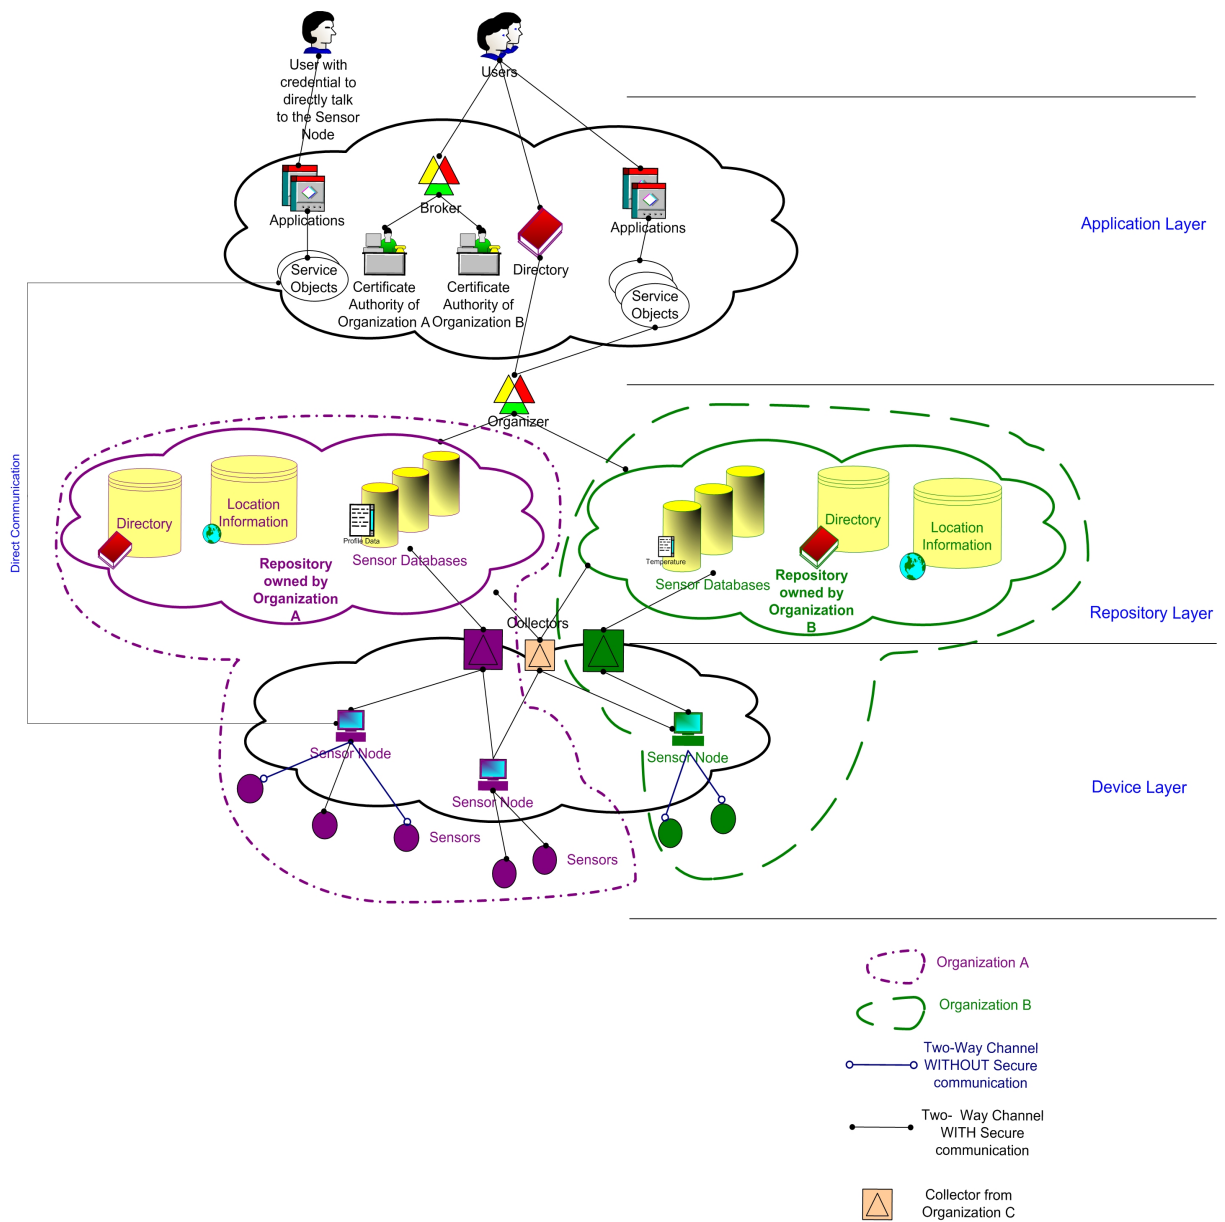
User with credential to directly talk to the Sensor Node

Users

Applications

Broker

Applications

Service Objects

Certificate Authority of Organization A

Certificate Authority of Organization B

Directory

Service Objects

Application Layer

Organizer

Direct Communication

Directory

Location Information

Profile Data

Sensor Databases

Repository owned by Organization A

Directory

Location Information

Temperature

Sensor Databases

Repository owned by Organization B

Repository Layer

Collectors

Sensor Node

Sensor Node

Sensor Node

Sensors

Sensors

Device Layer

Organization A

Organization B

Two-Way Channel WITHOUT Secure communication

Two- Way Channel WITH Secure communication

Collector from Organization C